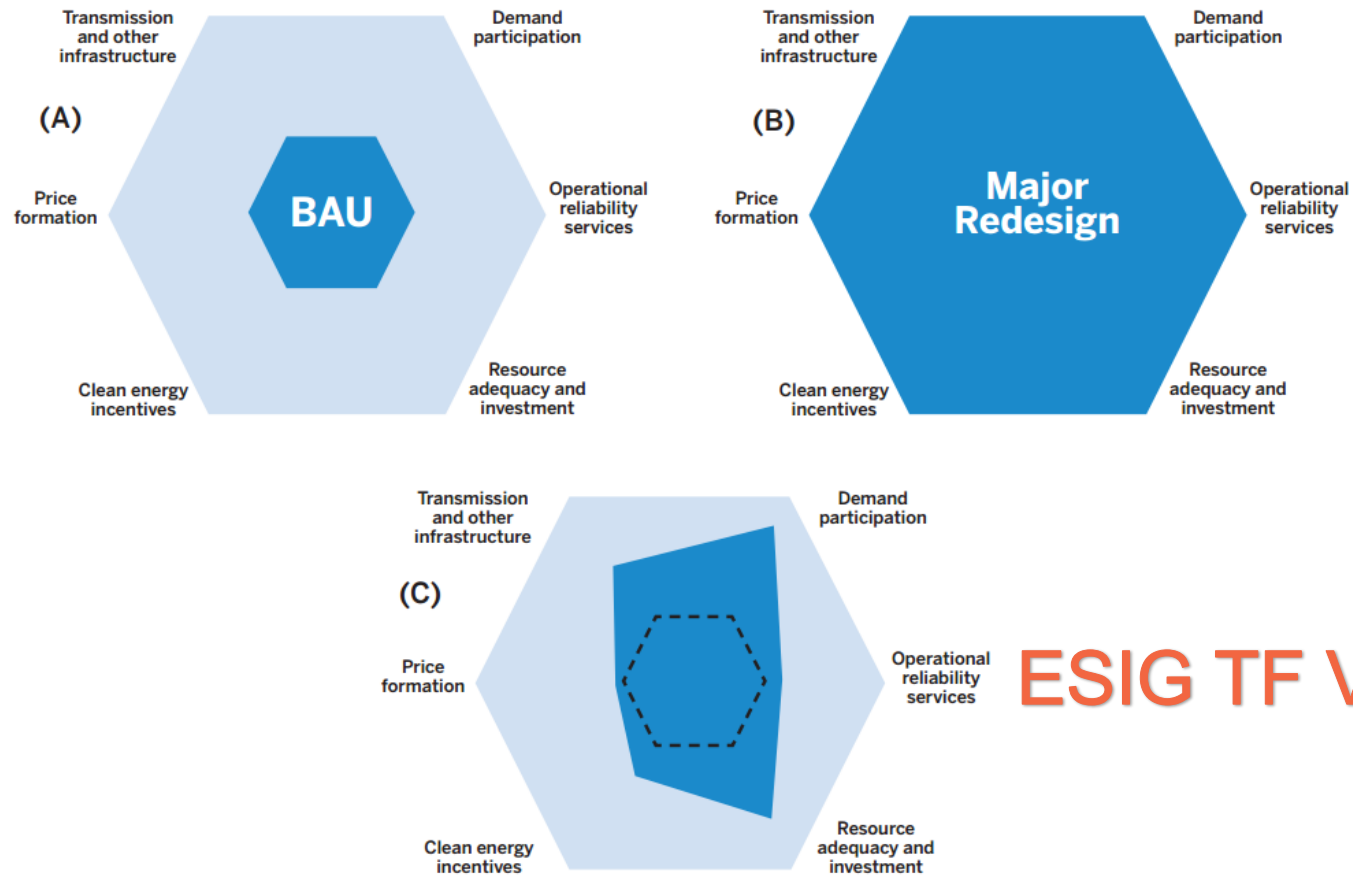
(A)

Transmission and other infrastructure

Demand participation

Price formation

BAU

Operational reliability services

Clean energy incentives

Resource adequacy and investment

(B)

Transmission and other infrastructure

Demand participation

Price formation

Major Redesign

Operational reliability services

Clean energy incentives

Resource adequacy and investment

(C)

Transmission and other infrastructure

Demand participation

Price formation

Operational reliability services

ESIG TF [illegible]

Clean energy incentives

Resource adequacy and investment